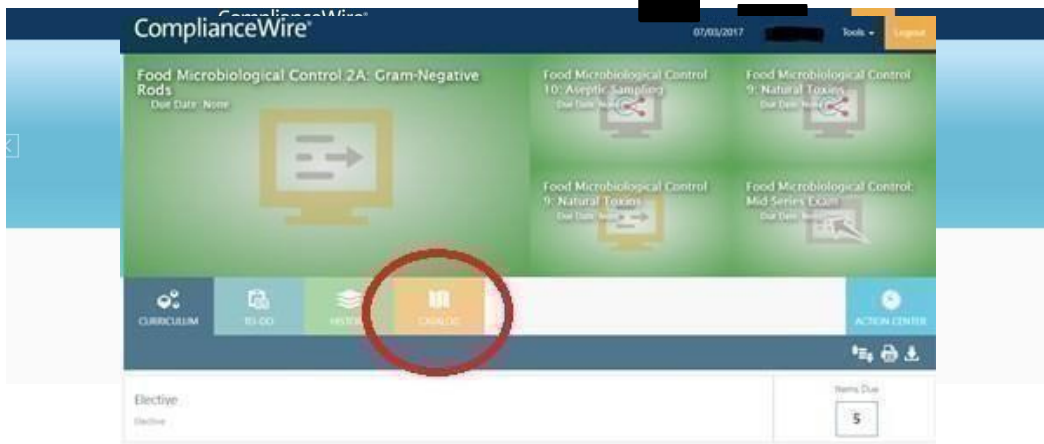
ComplianceWire®

07/03/2017

Tools ▾

Logout

Food Microbiological Control 2A: Gram-Negative Rods
Due Date: None

Food Microbiological Control 10: Aseptic Sampling
Due Date: None

Food Microbiological Control 9: Natural Toxins
Due Date: None

Food Microbiological Control 9: Natural Toxins
Due Date: None

Food Microbiological Control: Mid Series Exam
Due Date: None

CURRICULUM

TO-DO

HISTORY

CATALOG

ACTION CENTER

Elective
Elective

Items Due
5